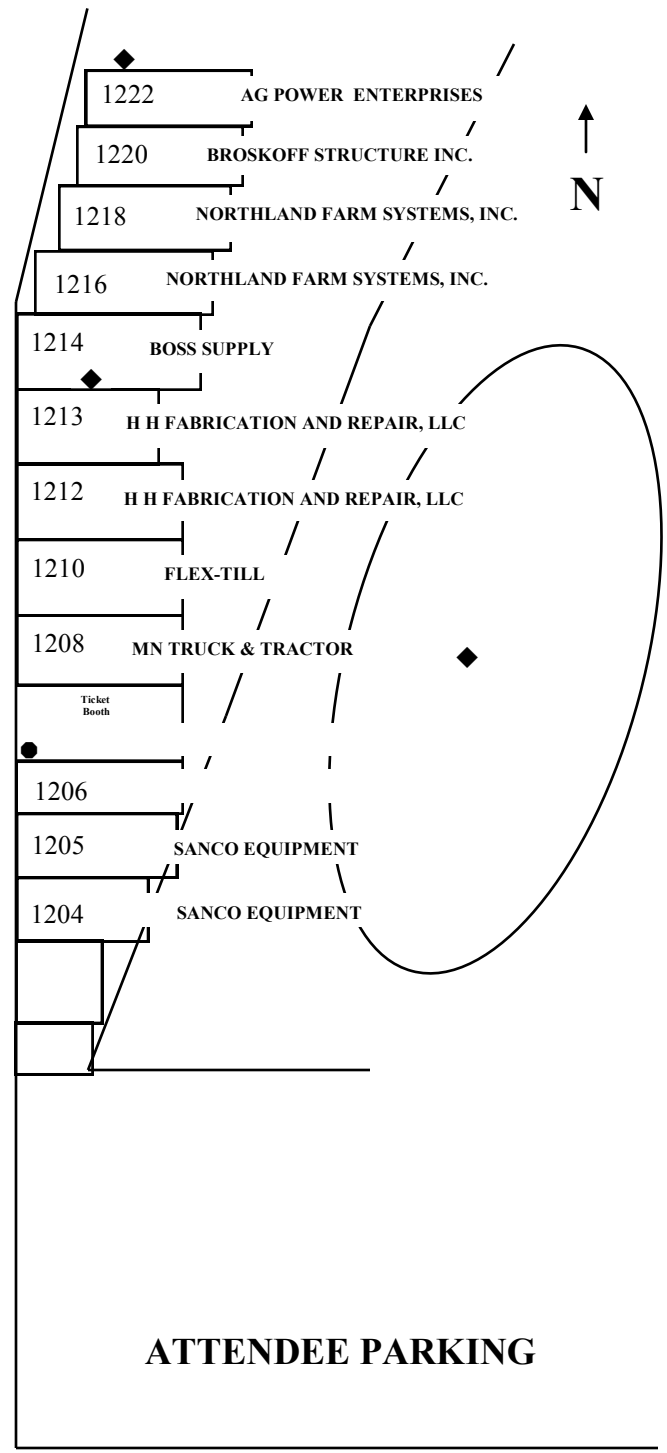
1222 AG POWER ENTERPRISES

1220 BROSKOFF STRUCTURE INC.

N

1218 NORTHLAND FARM SYSTEMS, INC.

1216 NORTHLAND FARM SYSTEMS, INC.

1214 BOSS SUPPLY

1213 H H FABRICATION AND REPAIR, LLC

1212 H H FABRICATION AND REPAIR, LLC

1210 FLEX-TILL

1208 MN TRUCK & TRACTOR

Ticket Booth

1206

1205 SANCO EQUIPMENT

1204 SANCO EQUIPMENT

ATTENDEE PARKING